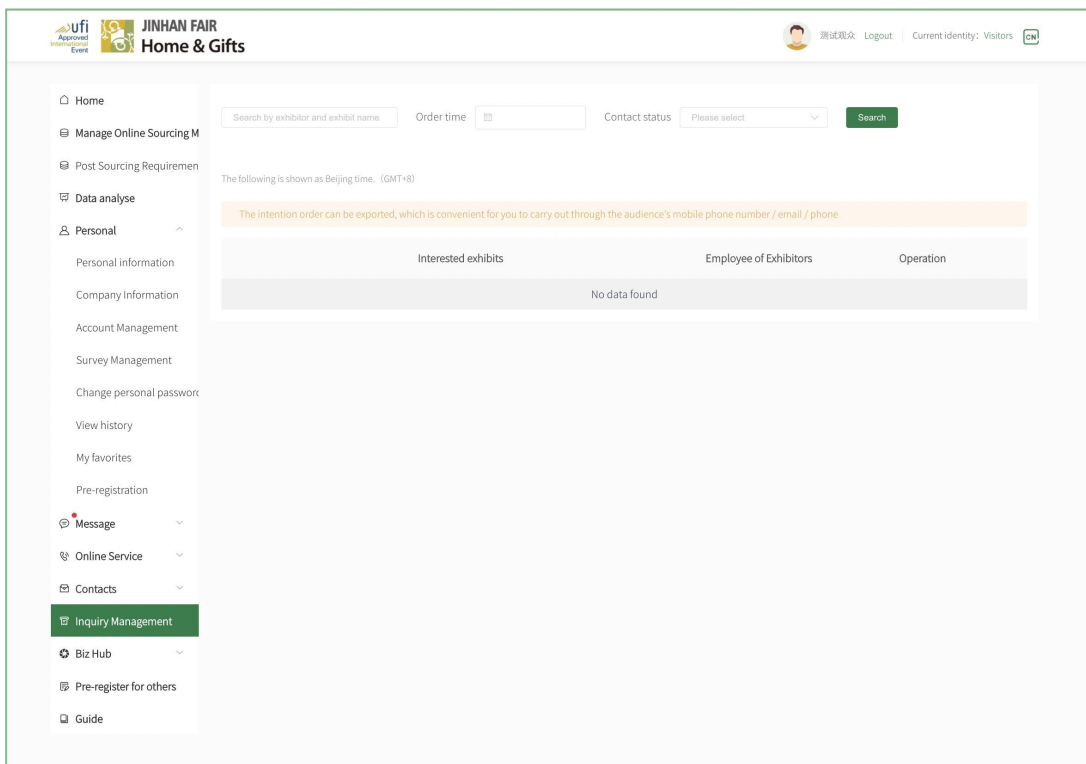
ufi Approved International Event

JINHAN FAIR
Home & Gifts

测试观众 Logout | Current identity: Visitors CN

Home
Manage Online Sourcing M
Post Sourcing Requiremen
Data analyse
Personal
Personal information
Company Information
Account Management
Survey Management
Change personal passwor
View history
My favorites
Pre-registration
Message
Online Service
Contacts
Inquiry Management
Biz Hub
Pre-register for others
Guide

Search by exhibitor and exhibit name
Order time
Contact status
Please select
Search

The following is shown as Beijing time. (GMT+8)

The intention order can be exported, which is convenient for you to carry out through the audience's mobile phone number / email / phone

| Interested exhibits | Employee of Exhibitors | Operation |
|---|---|---|
| No data found | | |